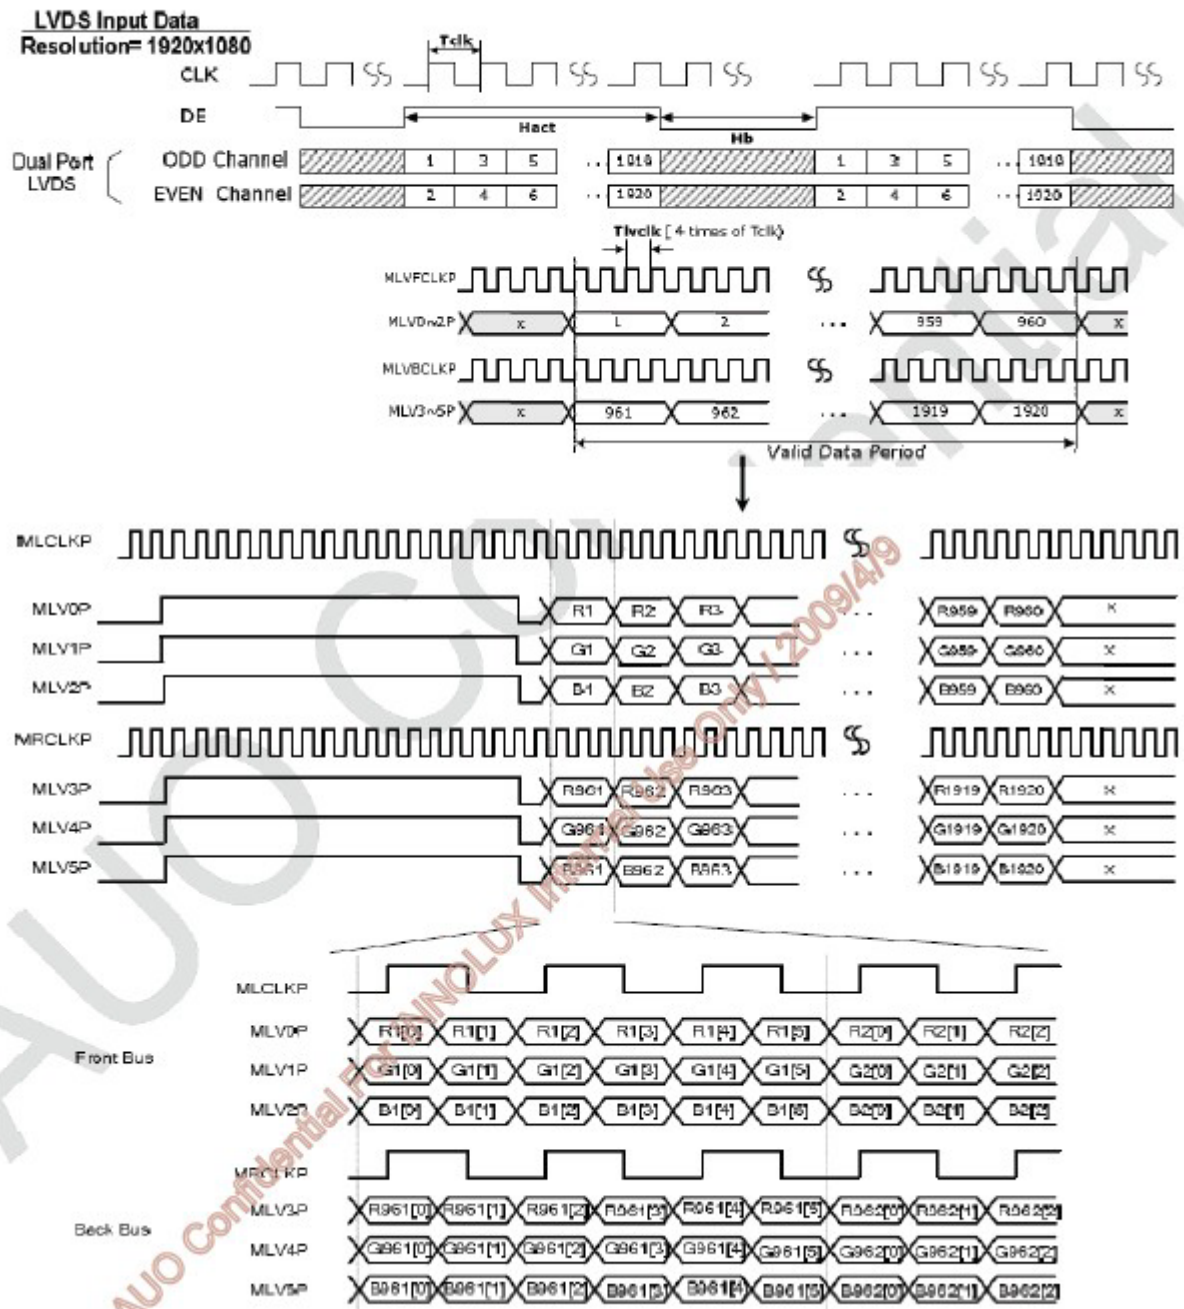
LVDS Input Data
Resolution= 1920x1080

Tclk
CLK
DE
Hact
Hb
Dual Port LVDS
ODD Channel 1 3 5 ... 1919 1 3 5 ... 1919
EVEN Channel 2 4 6 ... 1920 2 4 6 ... 1920

Tlvclk ( 4 times of Tclk)
MLVFCLKP
MLV0~2P x 1 2 ... 959 960 x
MLVBCLKP
MLV3~5P x 961 962 ... 1919 1920 x
Valid Data Period

MLCLKP
MLV0P R1 R2 R3 ... R959 R960 x
MLV1P G1 G2 G3 ... G959 G960 x
MLV2P B1 B2 B3 ... B959 B960 x
MRCLKP
MLV3P R961 R962 R963 ... R1919 R1920 x
MLV4P G961 G962 G963 ... G1919 G1920 x
MLV5P B961 B962 B963 ... B1919 B1920 x

MLCLKP
Front Bus
MLV0P R1[0] R1[1] R1[2] R1[3] R1[4] R1[5] R2[0] R2[1] R2[2]
MLV1P G1[0] G1[1] G1[2] G1[3] G1[4] G1[5] G2[0] G2[1] G2[2]
MLV2P B1[0] B1[1] B1[2] B1[3] B1[4] B1[5] B2[0] B2[1] B2[2]
MRCLKP
Back Bus
MLV3P R961[0] R961[1] R961[2] R961[3] R961[4] R961[5] R962[0] R962[1] R962[2]
MLV4P G961[0] G961[1] G961[2] G961[3] G961[4] G961[5] G962[0] G962[1] G962[2]
MLV5P B961[0] B961[1] B961[2] B961[3] B961[4] B961[5] B962[0] B962[1] B962[2]

AUO Confidential For SINOLUX Internal Use Only / 2009/4/9
AUO Confidential